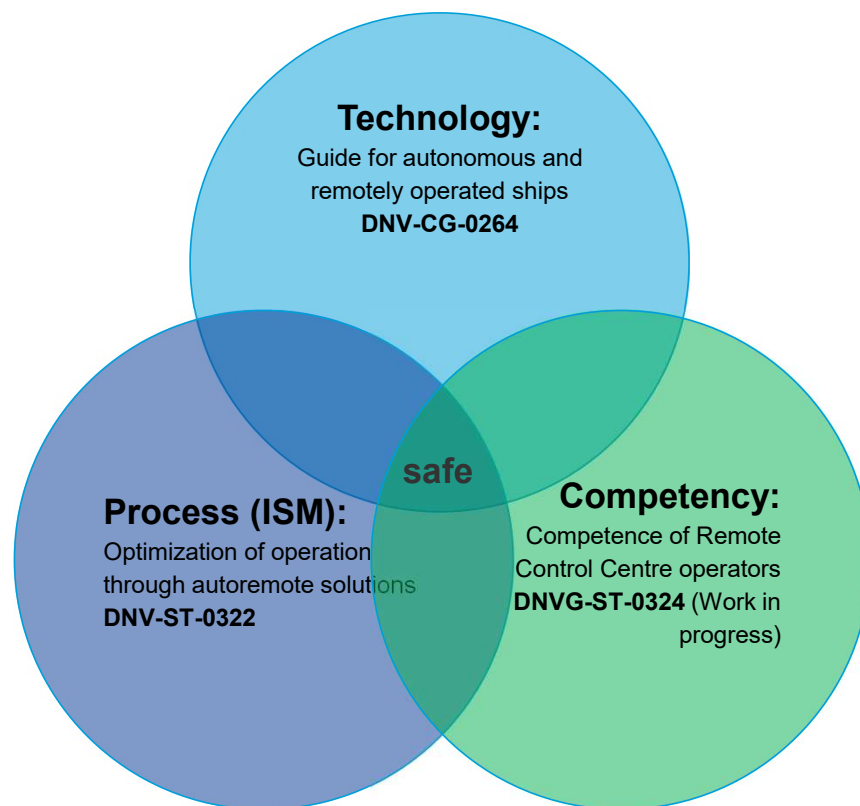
Technology:
Guide for autonomous and remotely operated ships
DNV-CG-0264

safe

Process (ISM):
Optimization of operation through autoremote solutions
DNV-ST-0322

Competency:
Competence of Remote Control Centre operators
DNVG-ST-0324 (Work in progress)